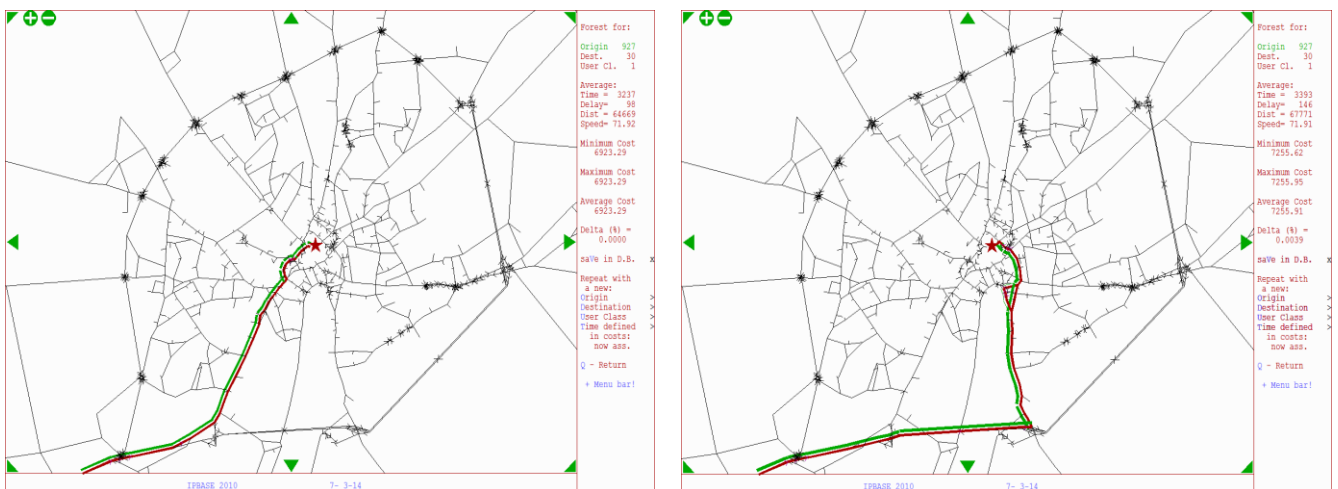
Forest for:

Origin 927
Dest. 30
User Cl. 1

Average:
Time = 3237
Delay= 98
Dist = 64669
Speed= 71.92

Minimum Cost
6923.29

Maximum Cost
6923.29

Average Cost
6923.29

Delta (%) =
0.0000

saVe in D.B. x

Repeat with a new:
Origin >
Destination >
User Class >
Time defined >
in costs:
now ass.

Q - Return

+ Menu bar!

IPBASE 2010 7- 3-14

Forest for:

Origin 927
Dest. 30
User Cl. 1

Average:
Time = 3393
Delay= 146
Dist = 67771
Speed= 71.91

Minimum Cost
7255.62

Maximum Cost
7255.95

Average Cost
7255.91

Delta (%) =
0.0039

saVe in D.B. x

Repeat with a new:
Origin >
Destination >
User Class >
Time defined >
in costs:
now ass.

Q - Return

+ Menu bar!

IPBASE 2010 7- 3-14